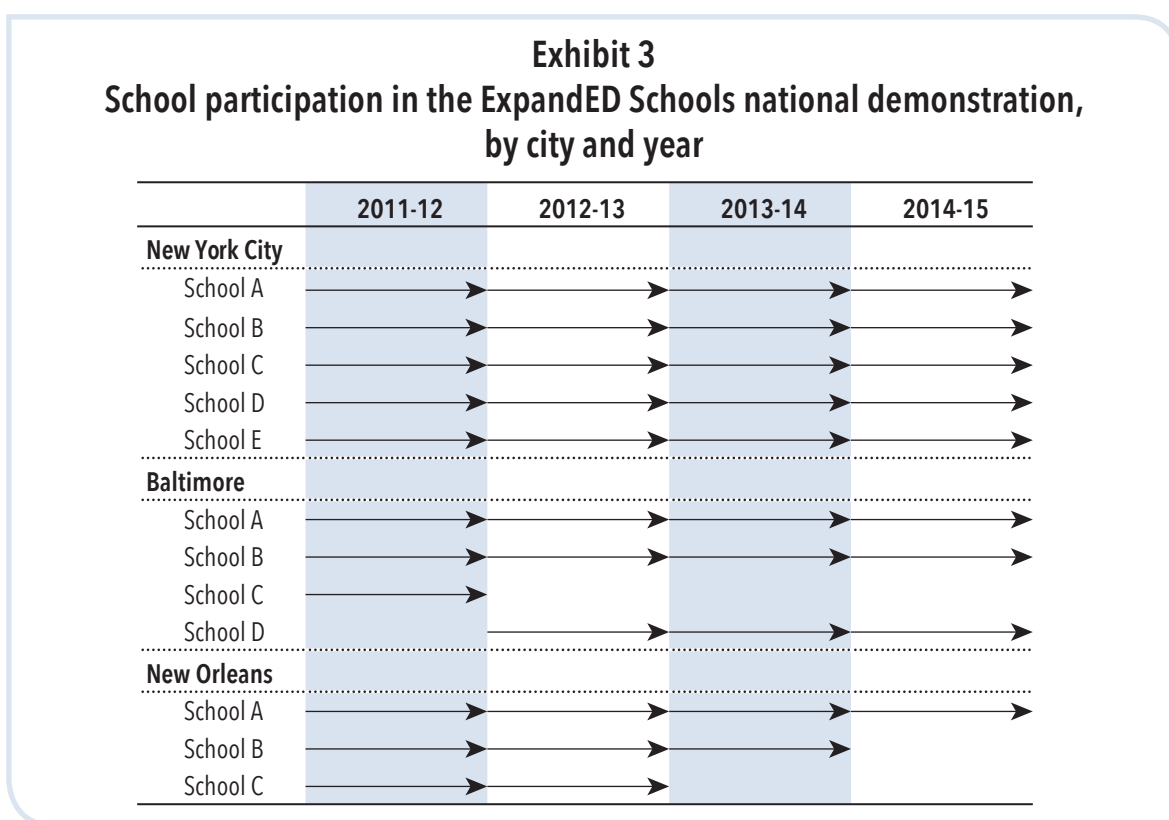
Exhibit 3
School participation in the ExpandED Schools national demonstration, by city and year

| | 2011-12 | 2012-13 | 2013-14 | 2014-15 |
|---|---|---|---|---|
| New York City | | | | |
| School A | → | → | → | → |
| School B | → | → | → | → |
| School C | → | → | → | → |
| School D | → | → | → | → |
| School E | → | → | → | → |
| Baltimore | | | | |
| School A | → | → | → | → |
| School B | → | → | → | → |
| School C | → | | | |
| School D | | → | → | → |
| New Orleans | | | | |
| School A | → | → | → | → |
| School B | → | → | → | |
| School C | → | → | | |